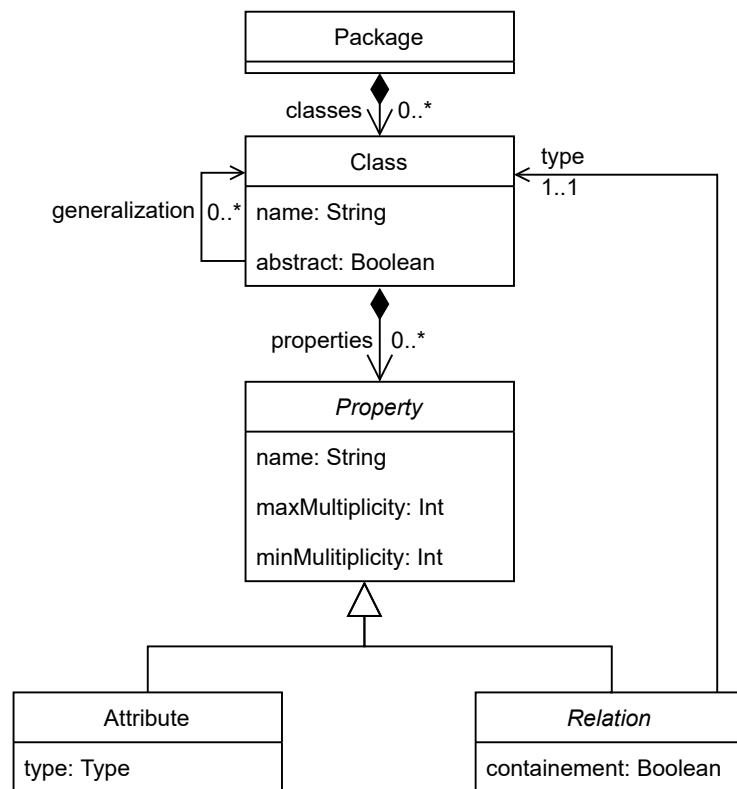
Package

classes 0..*

Class

type 1..1

generalization 0..*

name: String

abstract: Boolean

properties 0..*

*Property*

name: String

maxMultiplicity: Int

minMulitiplicity: Int

Attribute

type: Type

*Relation*

containement: Boolean